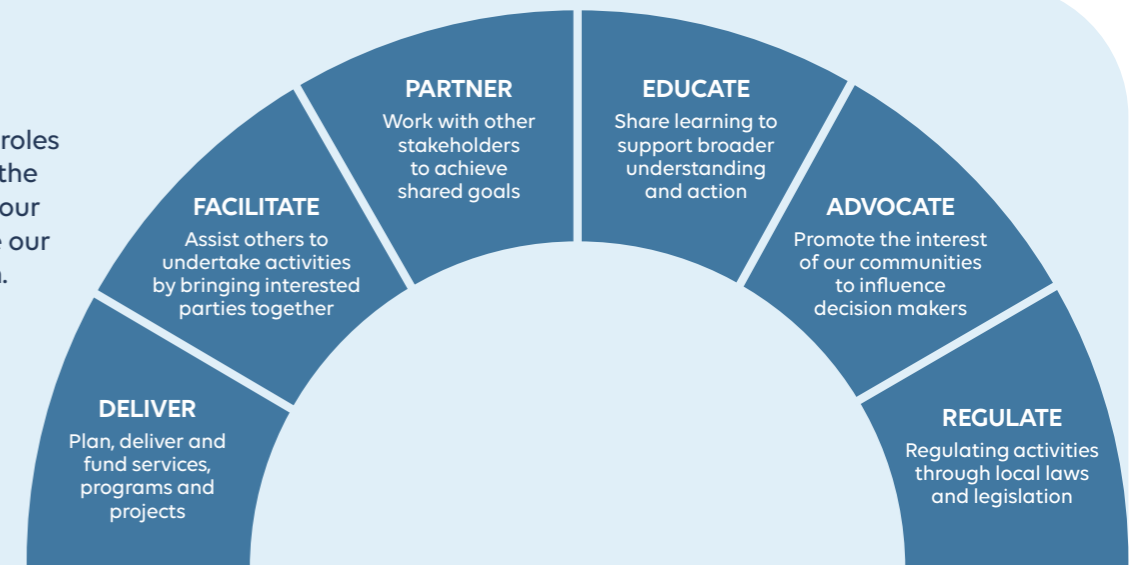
roles
the
our
our
n.

DELIVER
Plan, deliver and fund services, programs and projects

FACILITATE
Assist others to undertake activities by bringing interested parties together

PARTNER
Work with other stakeholders to achieve shared goals

EDUCATE
Share learning to support broader understanding and action

ADVOCATE
Promote the interest of our communities to influence decision makers

REGULATE
Regulating activities through local laws and legislation